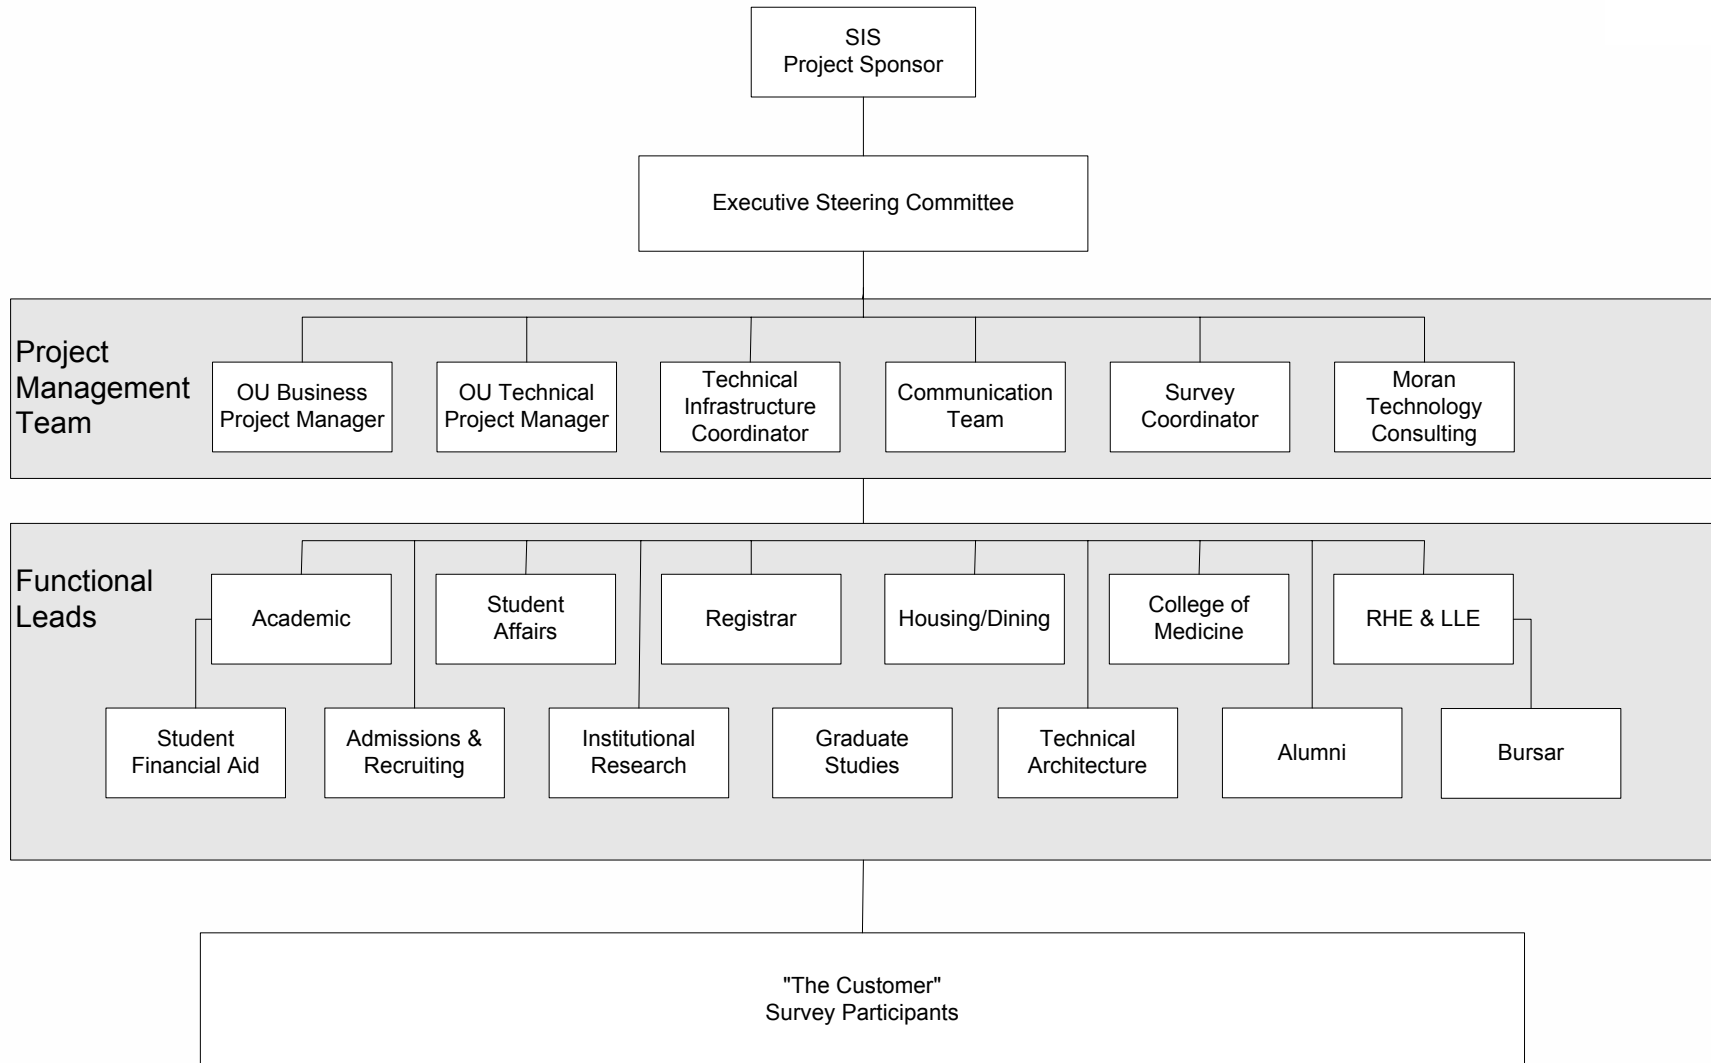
SIS
Project Sponsor

Executive Steering Committee

Project Management Team

OU Business Project Manager

OU Technical Project Manager

Technical Infrastructure Coordinator

Communication Team

Survey Coordinator

Moran Technology Consulting

Functional Leads

Academic

Student Affairs

Registrar

Housing/Dining

College of Medicine

RHE & LLE

Student Financial Aid

Admissions & Recruiting

Institutional Research

Graduate Studies

Technical Architecture

Alumni

Bursar

"The Customer"
Survey Participants